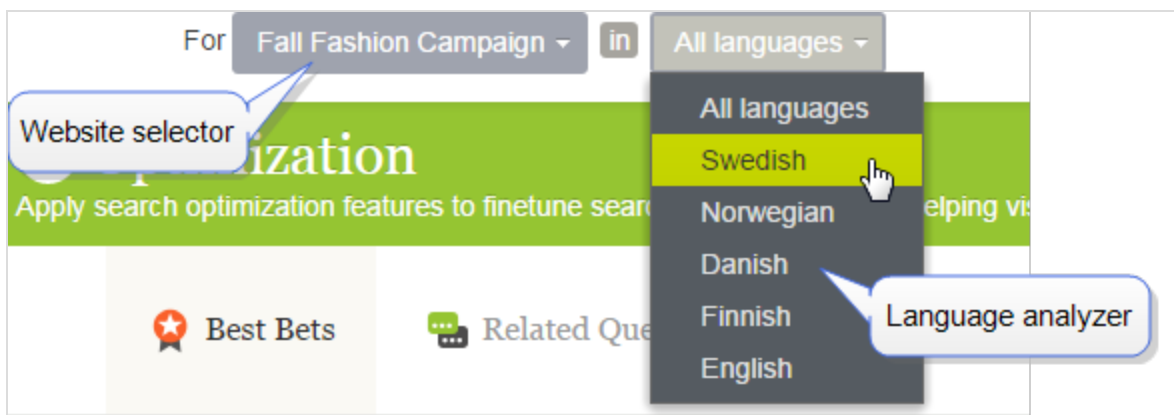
For Fall Fashion Campaign in All languages

Website selector

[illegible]ization

Apply search optimization features to finetune searc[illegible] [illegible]elping vis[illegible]

All languages
Swedish
Norwegian
Danish
Finnish
English

Language analyzer

Best Bets

Related Que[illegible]